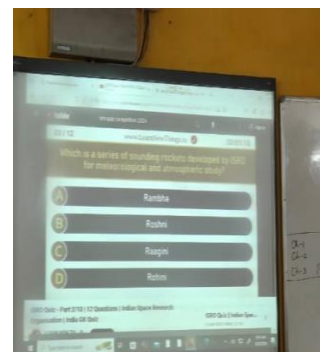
www.LearningThings.in

Which is a series of sounding rockets developed by ISRO for meteorological and atmospheric study?

A Rambha

B Roshni

C Raagini

D Rohini

ISRO Quiz - Part 2/10 | 12 Questions | Indian Space Research

ISRO Quiz | Indian Spa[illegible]

CI-1
CI-2
CI-3